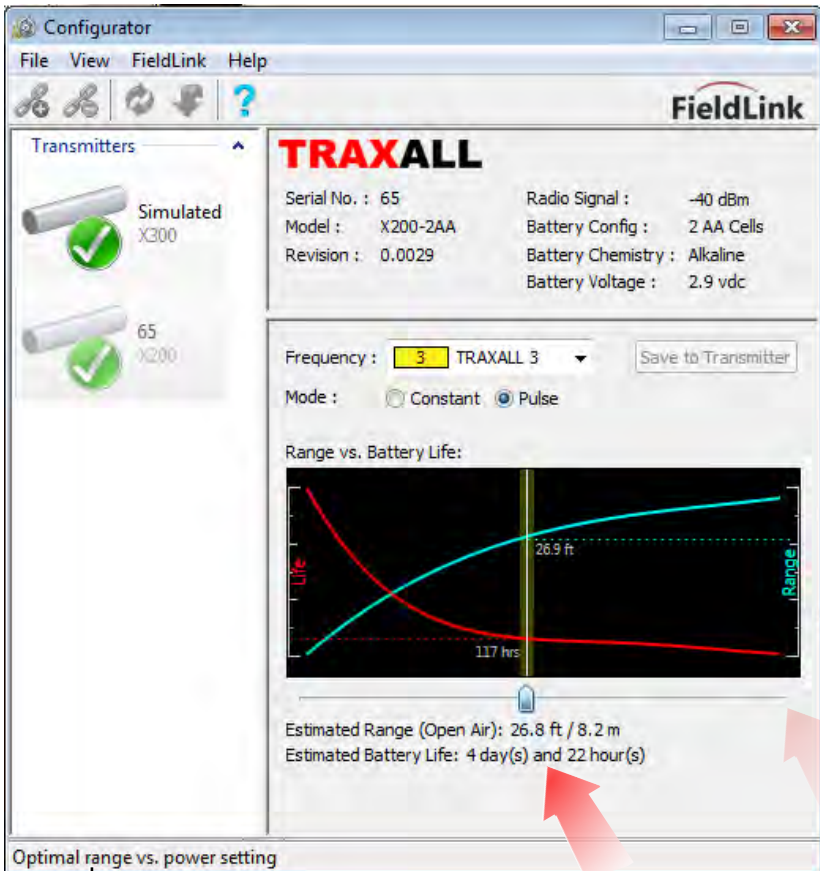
Configurator

File View FieldLink Help

FieldLink

Transmitters

Simulated
X300

65
X200

TRAXALL

Serial No. : 65
Model : X200-2AA
Revision : 0.0029

Radio Signal : -40 dBm
Battery Config : 2 AA Cells
Battery Chemistry : Alkaline
Battery Voltage : 2.9 vdc

Frequency : 3 TRAXALL 3

Save to Transmitter

Mode : Constant Pulse

Range vs. Battery Life:

Life

Range

26.9 ft

117 hrs

Estimated Range (Open Air): 26.8 ft / 8.2 m
Estimated Battery Life: 4 day(s) and 22 hour(s)

Optimal range vs. power setting